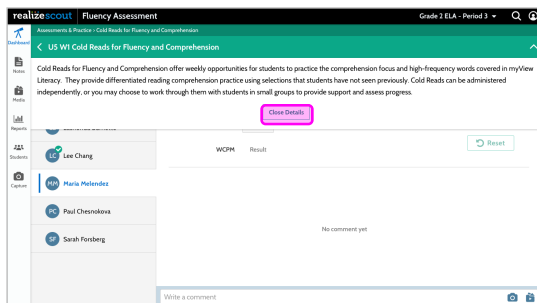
realizescout | Fluency Assessment

Grade 2 ELA - Period 3 ▾

Dashboard

Assessments & Practice > Cold Reads for Fluency and Comprehension

< U5 W1 Cold Reads for Fluency and Comprehension

Notes

Cold Reads for Fluency and Comprehension offer weekly opportunities for students to practice the comprehension focus and high-frequency words covered in myView Literacy. They provide differentiated reading comprehension practice using selections that students have not seen previously. Cold Reads can be administered independently, or you may choose to work through them with students in small groups to provide support and assess progress.

Media

Close Details

Reports

Students

Capture

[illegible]

LC Lee Chang

WCPM Result

Reset

MM Maria Melendez

PC Paul Chesnokova

No comment yet

SF Sarah Forsberg

Write a comment